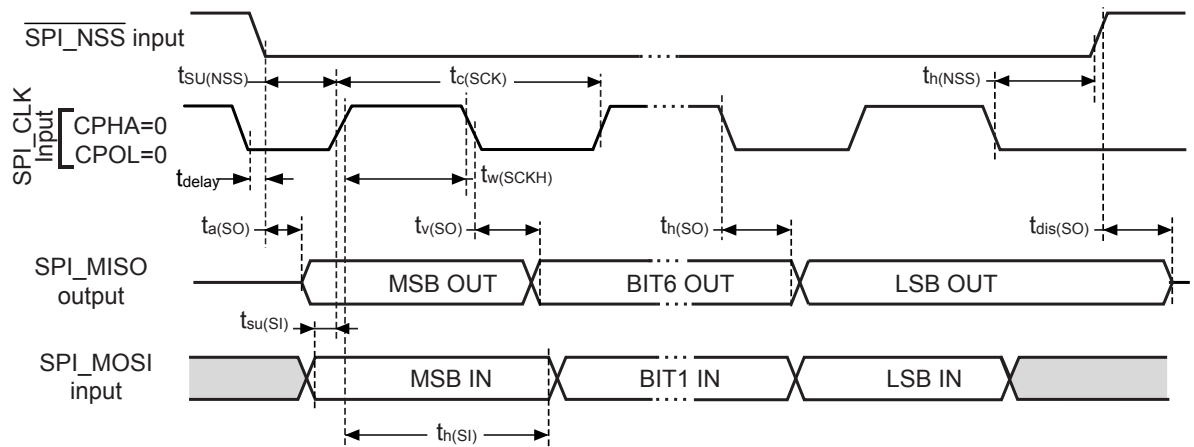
$\overline{\text{SPI\_NSS}}$ input

$t_{SU(NSS)}$ $t_{c(SCK)}$ $t_{h(NSS)}$

SPI_CLK input CPHA=0 CPOL=0

$t_{delay}$ $t_{w(SCKH)}$

$t_{a(SO)}$ $t_{v(SO)}$ $t_{h(SO)}$ $t_{dis(SO)}$

SPI_MISO output MSB OUT BIT6 OUT LSB OUT

$t_{su(SI)}$

SPI_MOSI input MSB IN BIT1 IN LSB IN

$t_{h(SI)}$